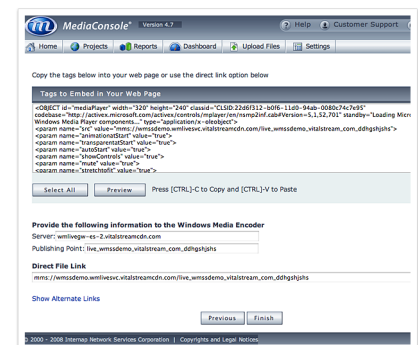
MediaConsole Version 4.7

Help Customer Support

Home Projects Reports Dashboard Upload Files Settings

Copy the tags below into your web page or use the direct link option below

Tags to Embed in Your Web Page

<OBJECT id="mediaPlayer" width="320" height="240" classid="CLSID:22d6f312-b0f6-11d0-94ab-0080c74c7e95" codebase="http://activex.microsoft.com/activex/controls/mplayer/en/nsmp2inf.cab#Version=5,1,52,701" standby="Loading Micro Windows Media Player components..." type="application/x-oleobject">
<param name="src" value="mms://wmssdemo.wmlivesvc.vitalstreamcdn.com/live_wmssdemo_vitalstream_com_ddhgshjshs">
<param name="animationStart" value="true">
<param name="transparentatStart" value="true">
<param name="autoStart" value="true">
<param name="showControls" value="true">
<param name="mute" value="true">
<param name="stretchtofit" value="true">

Select All Preview Press [CTRL]-C to Copy and [CTRL]-V to Paste

Provide the following information to the Windows Media Encoder

Server: wmlivegw-es-2.vitalstreamcdn.com

Publishing Point: live_wmssdemo_vitalstream_com_ddhgshjshs

Direct File Link

mms://wmssdemo.wmlivesvc.vitalstreamcdn.com/live_wmssdemo_vitalstream_com_ddhgshjshs

Show Alternate Links

Previous Finish

© 2000 - 2008 Internap Network Services Corporation | Copyrights and Legal Notices